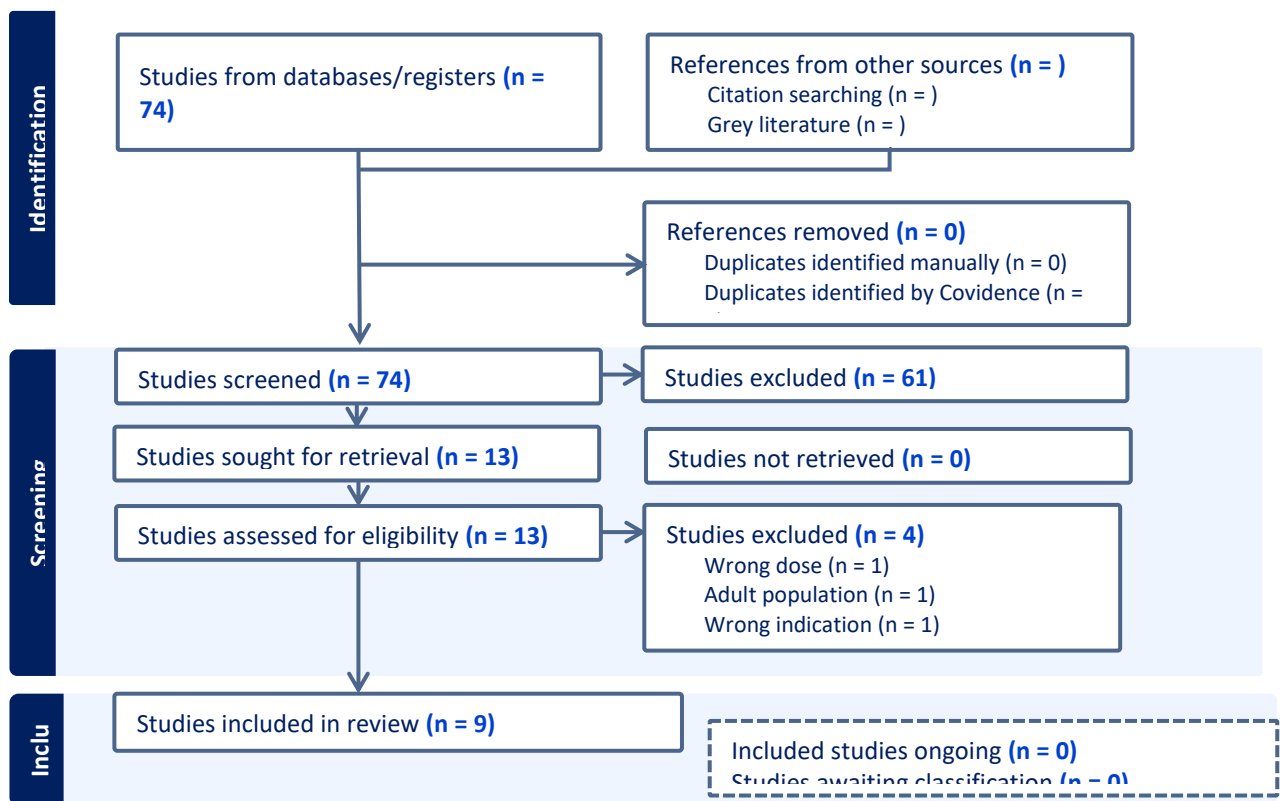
Identification

Studies from databases/registers (n = 74)

References from other sources (n = )
Citation searching (n = )
Grey literature (n = )

References removed (n = 0)
Duplicates identified manually (n = 0)
Duplicates identified by Covidence (n = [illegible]

Screening

Studies screened (n = 74)

Studies excluded (n = 61)

Studies sought for retrieval (n = 13)

Studies not retrieved (n = 0)

Studies assessed for eligibility (n = 13)

Studies excluded (n = 4)
Wrong dose (n = 1)
Adult population (n = 1)
Wrong indication (n = 1)

Inclu

Studies included in review (n = 9)

Included studies ongoing (n = 0)
Studies awaiting classification (n = 0)